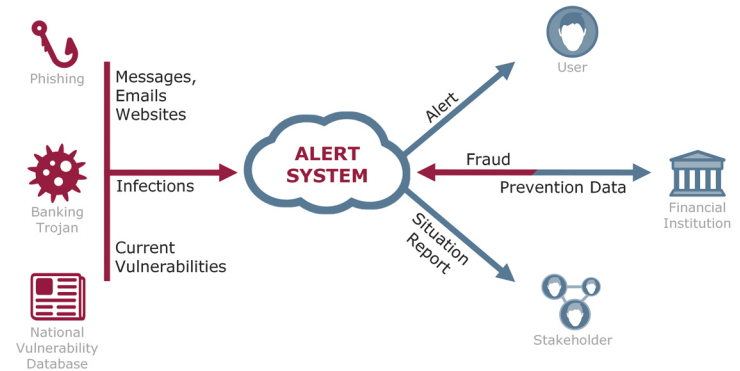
Phishing

Messages, Emails Websites

Banking Trojan

Infections

Current Vulnerabilities

National Vulnerability Database

ALERT SYSTEM

Alert

User

Fraud

Prevention Data

Financial Institution

Situation Report

Stakeholder